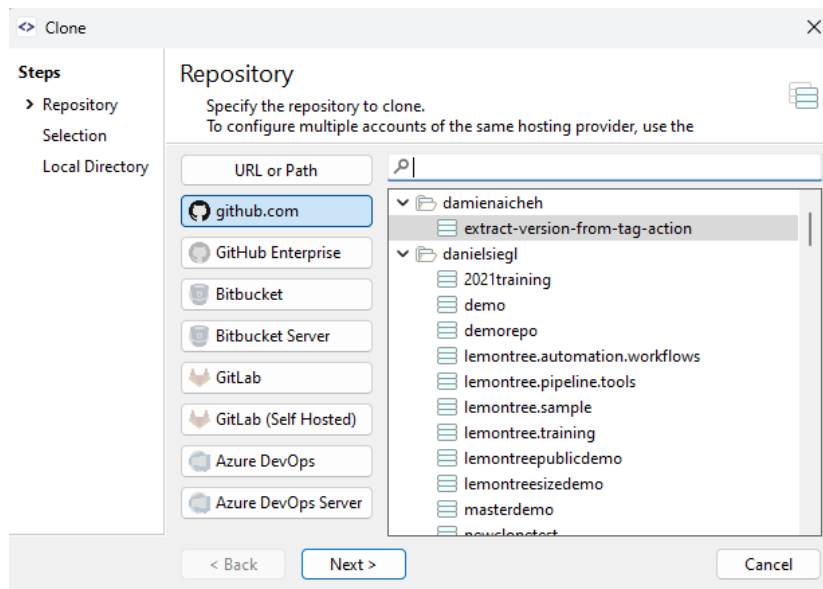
Clone

Steps
Repository
Selection
Local Directory

Repository
Specify the repository to clone.
To configure multiple accounts of the same hosting provider, use the

URL or Path
github.com
GitHub Enterprise
Bitbucket
Bitbucket Server
GitLab
GitLab (Self Hosted)
Azure DevOps
Azure DevOps Server

damienaicheh
extract-version-from-tag-action
danielsiegl
2021training
demo
demorepo
lemontree.automation.workflows
lemontree.pipeline.tools
lemontree.sample
lemontree.training
lemontreepublicdemo
lemontreesizedemo
masterdemo
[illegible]

< Back
Next >
Cancel